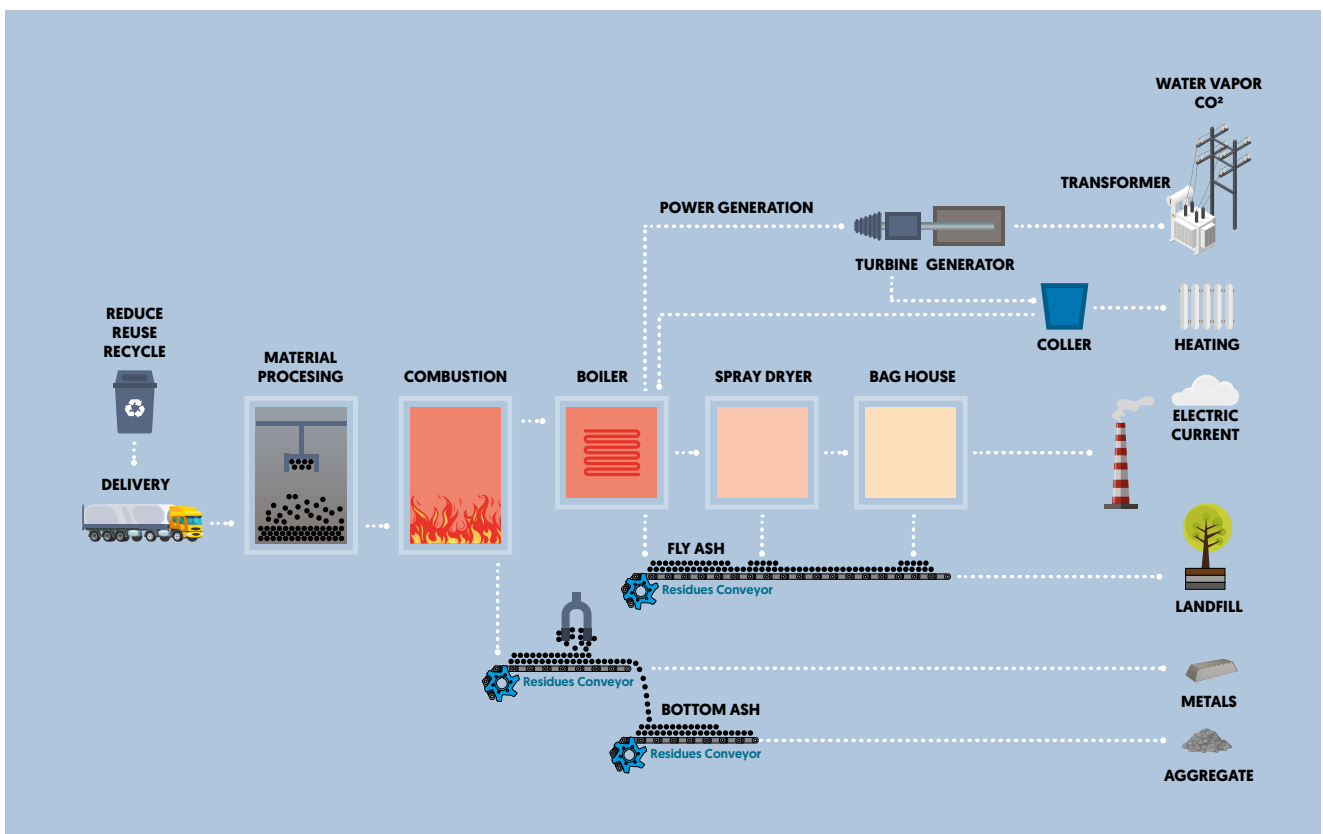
WATER VAPOR
CO²

TRANSFORMER

POWER GENERATION

TURBINE GENERATOR

COLLER

HEATING

REDUCE
REUSE
RECYCLE

DELIVERY

MATERIAL
PROCESING

COMBUSTION

BOILER

SPRAY DRYER

BAG HOUSE

ELECTRIC
CURRENT

FLY ASH

Residues Conveyor

LANDFILL

Residues Conveyor

METALS

BOTTOM ASH

Residues Conveyor

AGGREGATE